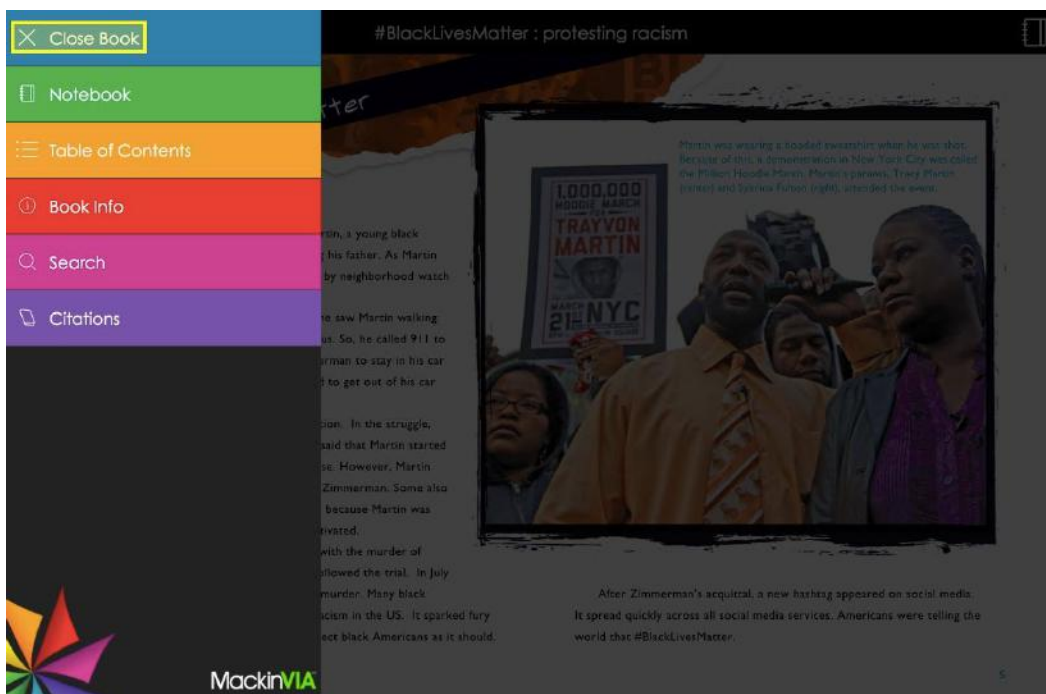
Close Book

Notebook

Table of Contents

Book Info

Search

Citations

MackinVIA

#BlackLivesMatter : protesting racism

tter

Martin was wearing a hooded sweatshirt when he was shot. Because of this, a demonstration in New York City was called the Million Hoodie March. Martin's parents, Tracy Martin (center) and Sybrina Fulton (right), attended the event.

1,000,000 HOODIE MARCH FOR TRAYVON MARTIN

MARCH 21ST NYC

rtin, a young black his father. As Martin by neighborhood watch

he saw Martin walking us. So, he called 911 to rman to stay in his car to get out of his car

tion. In the struggle, said that Martin started se. However, Martin Zimmerman. Some also because Martin was tivated.

with the murder of llowed the trial. In July murder. Many black acism in the US. It sparked fury ect black Americans as it should.

After Zimmerman's acquittal, a new hashtag appeared on social media. It spread quickly across all social media services. Americans were telling the world that #BlackLivesMatter.

5